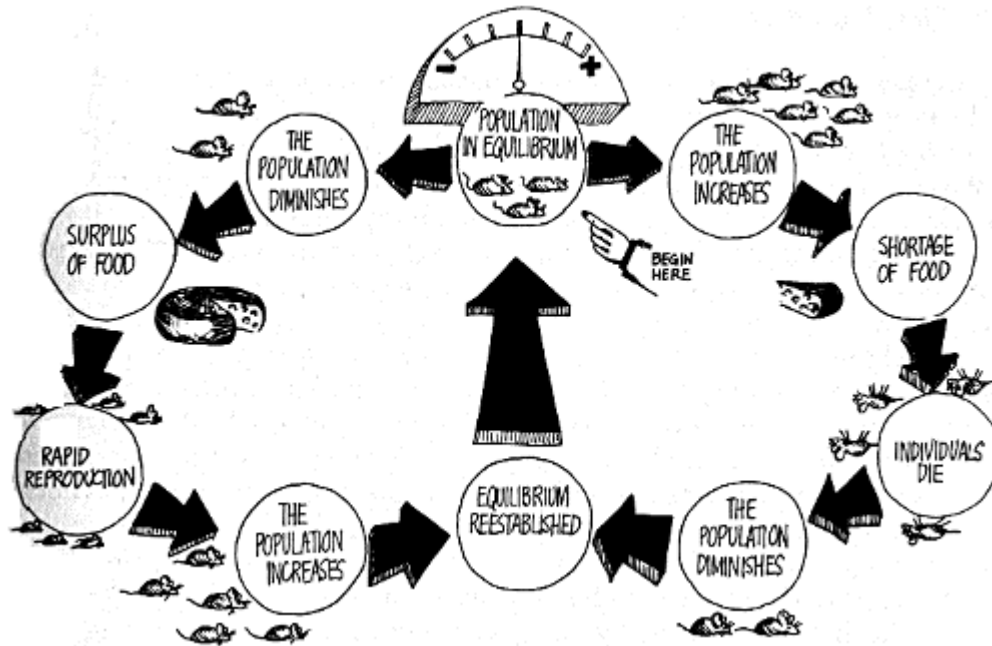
POPULATION IN EQUILIBRIUM

THE POPULATION INCREASES

BEGIN HERE

SHORTAGE OF FOOD

INDIVIDUALS DIE

THE POPULATION DIMINISHES

EQUILIBRIUM REESTABLISHED

THE POPULATION INCREASES

RAPID REPRODUCTION

SURPLUS OF FOOD

THE POPULATION DIMINISHES